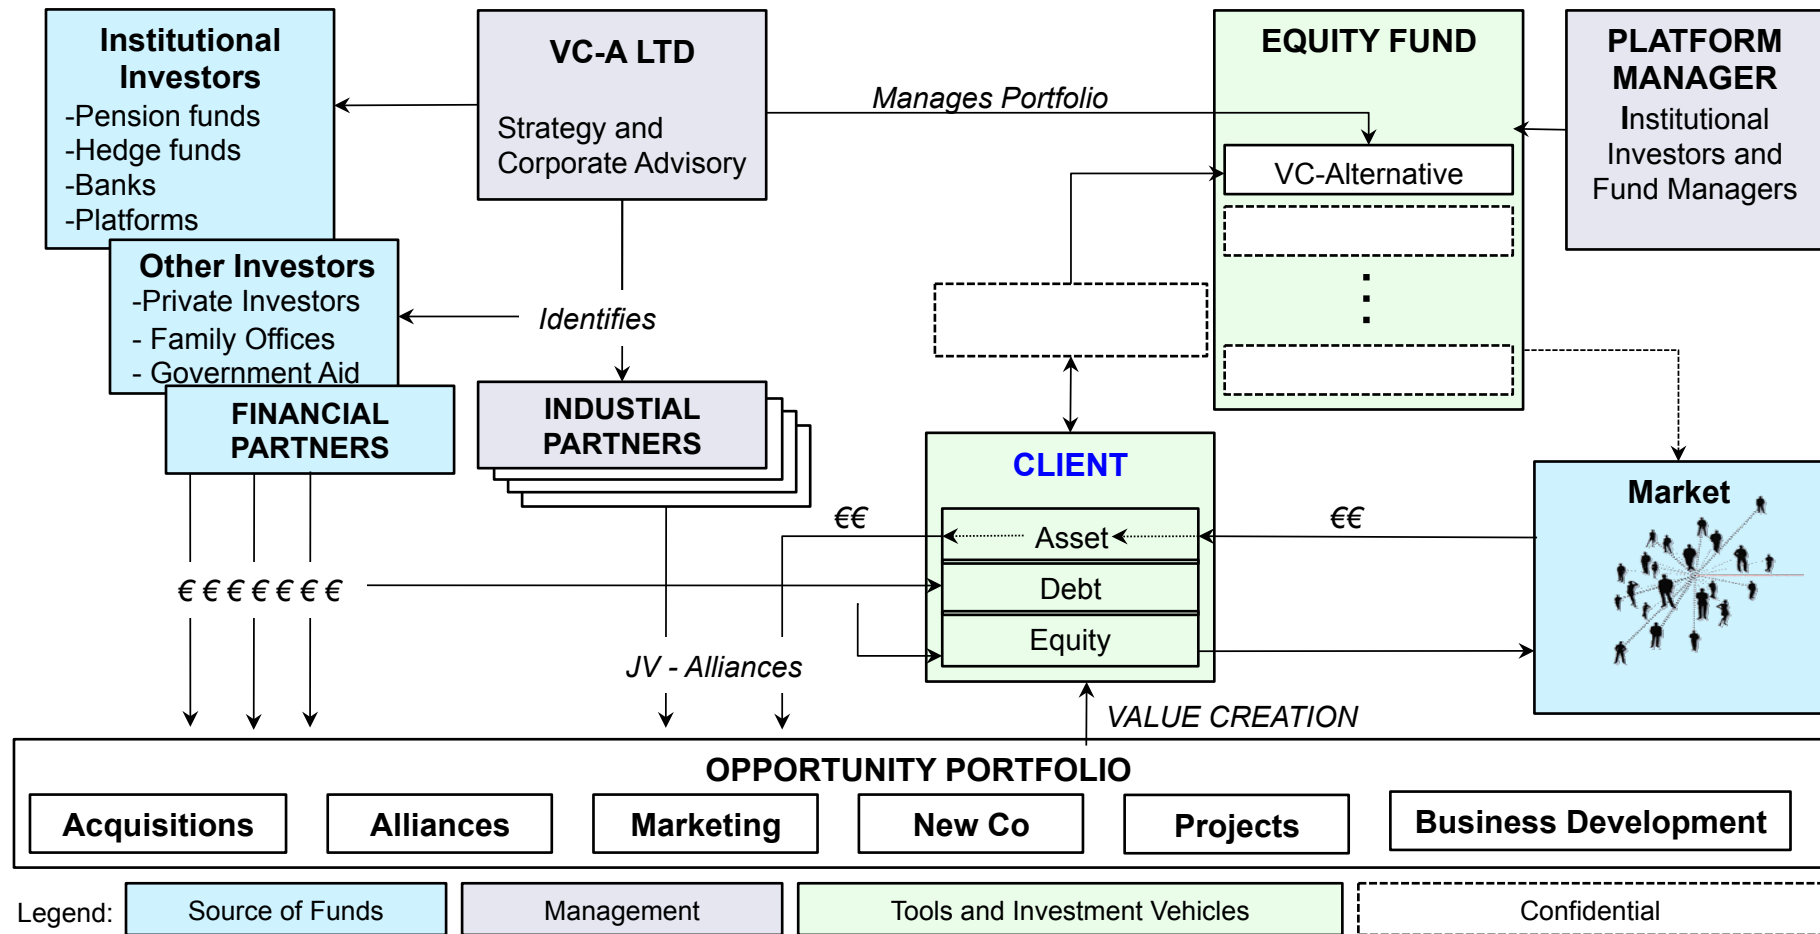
Institutional Investors
-Pension funds
-Hedge funds
-Banks
-Platforms

VC-A LTD

Strategy and Corporate Advisory

Manages Portfolio

EQUITY FUND

VC-Alternative

PLATFORM MANAGER
Institutional Investors and Fund Managers

Other Investors
-Private Investors
- Family Offices
- Government Aid

Identifies

FINANCIAL PARTNERS

INDUSTIAL PARTNERS

CLIENT

€€

Asset

€€

Debt

Equity

Market

€ € € € € € €

JV - Alliances

VALUE CREATION

OPPORTUNITY PORTFOLIO

Acquisitions

Alliances

Marketing

New Co

Projects

Business Development

Legend: Source of Funds | Management | Tools and Investment Vehicles | Confidential